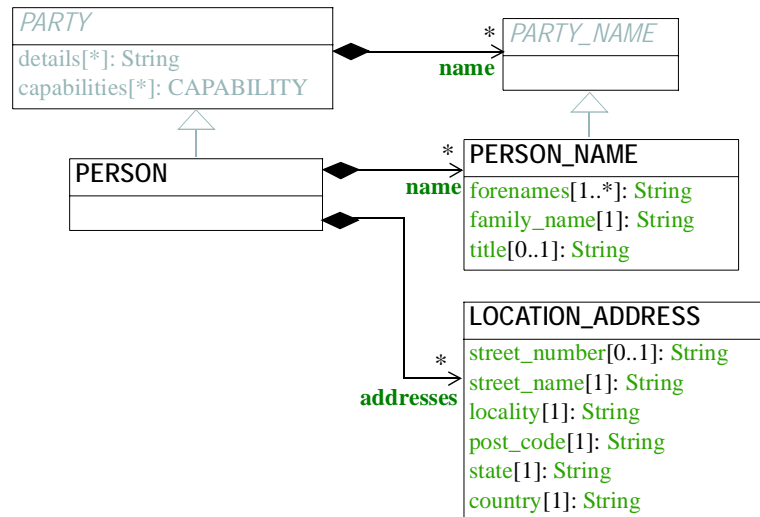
PARTY
details[*]: String
capabilities[*]: CAPABILITY

*
PARTY_NAME
name

PERSON

*
PERSON_NAME
name
forenames[1..*]: String
family_name[1]: String
title[0..1]: String

LOCATION_ADDRESS
*
street_number[0..1]: String
addresses
street_name[1]: String
locality[1]: String
post_code[1]: String
state[1]: String
country[1]: String